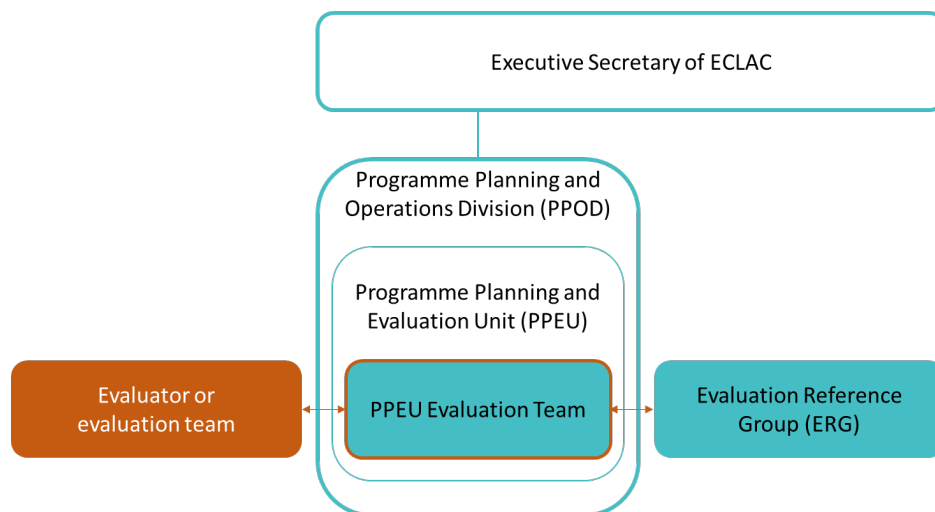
Executive Secretary of ECLAC

Programme Planning and Operations Division (PPOD)

Programme Planning and Evaluation Unit (PPEU)

Evaluator or evaluation team

PPEU Evaluation Team

Evaluation Reference Group (ERG)